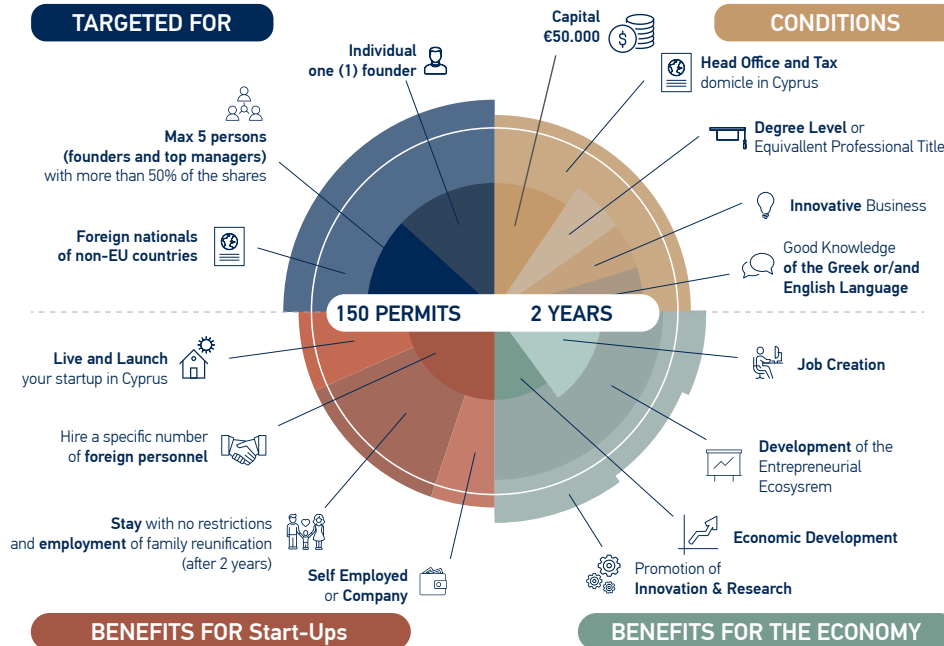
TARGETED FOR

CONDITIONS

Individual one (1) founder

Capital €50.000

Head Office and Tax domicle in Cyprus

Max 5 persons (founders and top managers) with more than 50% of the shares

Degree Level or Equivalent Professional Title

Innovative Business

Foreign nationals of non-EU countries

Good Knowledge of the Greek or/and English Language

150 PERMITS

2 YEARS

Live and Launch your startup in Cyprus

Job Creation

Hire a specific number of foreign personnel

Development of the Entrepreneurial Ecosysrem

Stay with no restrictions and employment of family reunification (after 2 years)

Economic Development

Self Employed or Company

Promotion of Innovation & Research

BENEFITS FOR Start-Ups

BENEFITS FOR THE ECONOMY